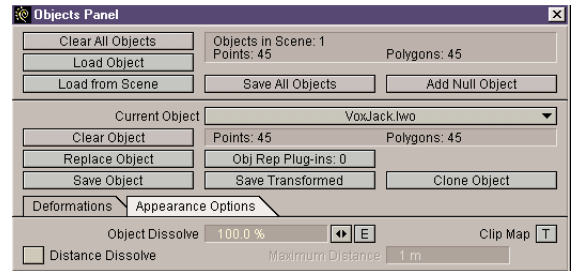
Objects Panel

Clear All Objects
Load Object
Objects in Scene: 1
Points: 45
Polygons: 45
Load from Scene
Save All Objects
Add Null Object

Current Object
VoxJack.lwo
Clear Object
Points: 45
Polygons: 45
Replace Object
Obj Rep Plug-ins: 0
Save Object
Save Transformed
Clone Object

Deformations
Appearance Options

Object Dissolve
100.0 %
E
Clip Map
T
Distance Dissolve
Maximum Distance
1 m